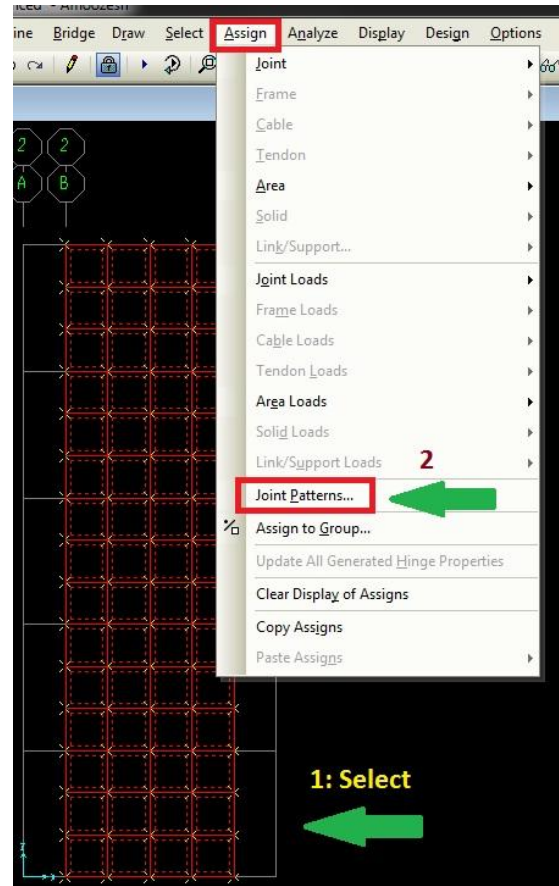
nced - Amoozesh
ine Bridge Draw Select Assign Analyze Display Design Options

2 2
A B

Joint
Frame
Cable
Tendon
Area
Solid
Link/Support...
Joint Loads
Frame Loads
Cable Loads
Tendon Loads
Area Loads
Solid Loads
Link/Support Loads
2
Joint Patterns...
Assign to Group...
Update All Generated Hinge Properties
Clear Display of Assigns
Copy Assigns
Paste Assigns

1: Select